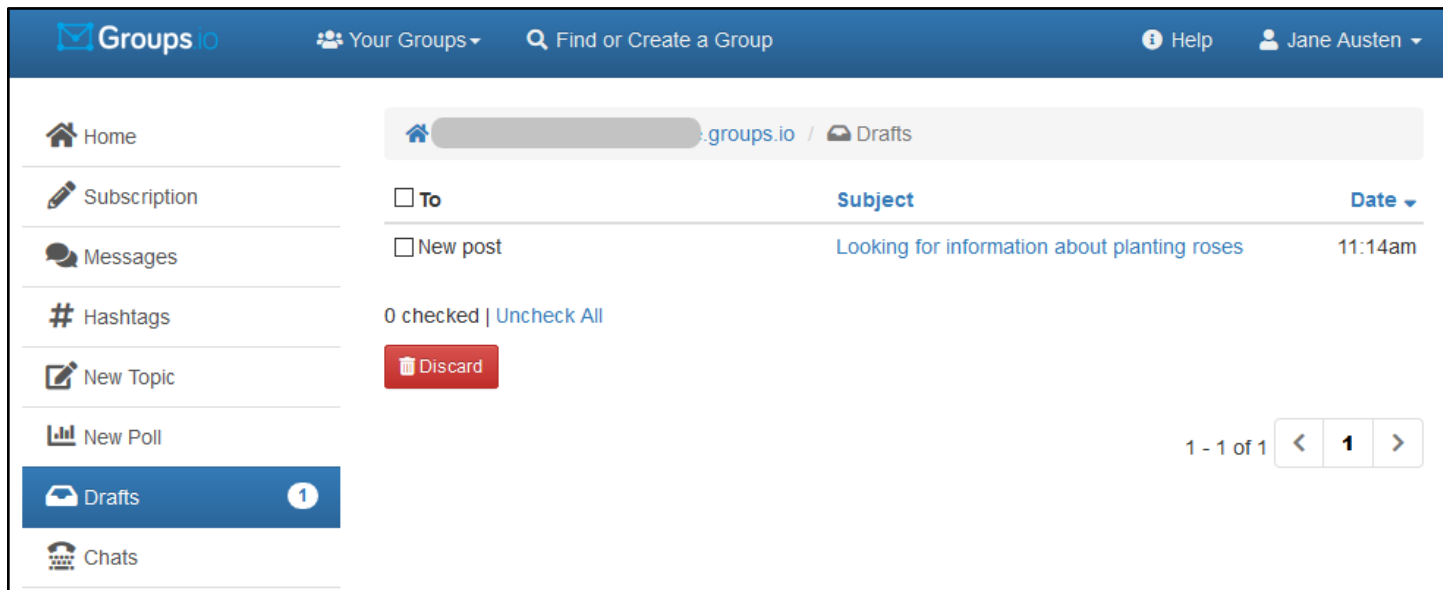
Groups.io Your Groups Find or Create a Group Help Jane Austen

Home
Subscription
Messages
Hashtags
New Topic
New Poll
Drafts 1
Chats

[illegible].groups.io / Drafts

| To | Subject | Date |
|---|---|---|
| New post | Looking for information about planting roses | 11:14am |

0 checked | Uncheck All

Discard

1 - 1 of 1 1